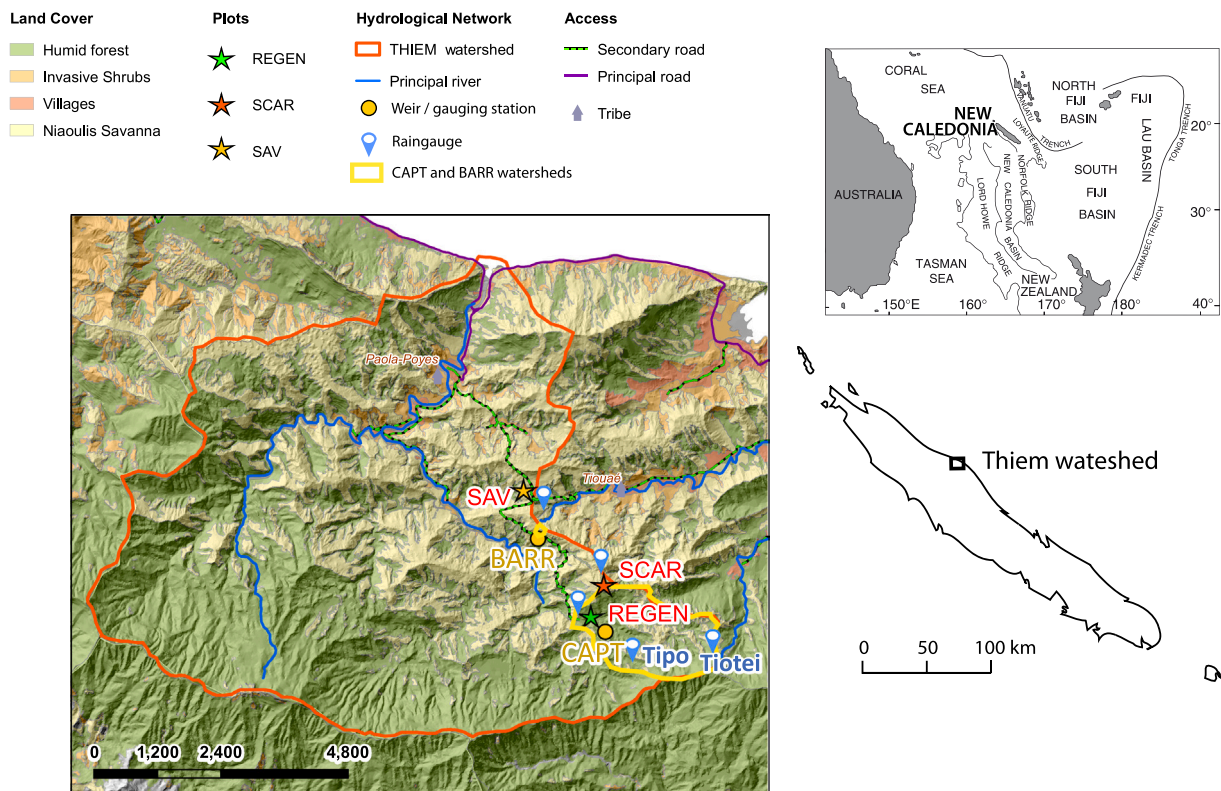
Land Cover
Humid forest
Invasive Shrubs
Villages
Niaoulis Savanna

Plots
REGEN
SCAR
SAV

Hydrological Network
THIEM watershed
Principal river
Weir / gauging station
Raingauge
CAPT and BARR watersheds

Access
Secondary road
Principal road
Tribe

CORAL SEA
NEW CALEDONIA
NORTH FIJI BASIN
FIJI
LAU BASIN
TONGA TRENCH
VANUATU
LOYALTY RIDGE
TRENCH
NORFOLK RIDGE
NEW CALEDONIA BASIN
LORD HOWE RIDGE
SOUTH FIJI BASIN
KERMADEC TRENCH
AUSTRALIA
TASMAN SEA
NEW ZEALAND
20°
30°
40°
150°E
160°
170°
180°

Paola-Poyes
Tiouaé
SAV
BARR
SCAR
REGEN
CAPT
Tipo
Tiotei

0 1,200 2,400 4,800

Thiem wateshed

0 50 100 km